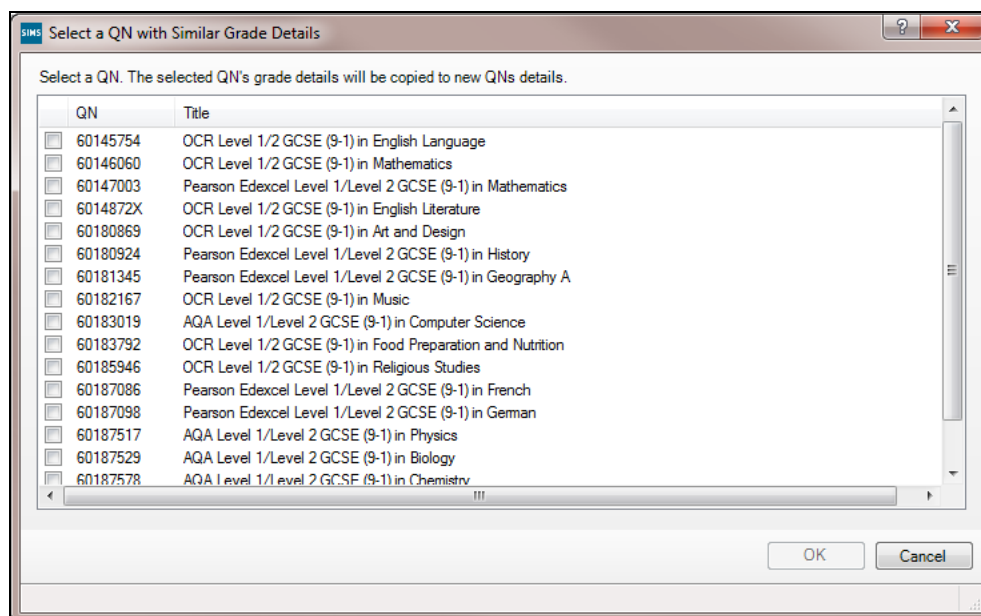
SIMS Select a QN with Similar Grade Details

?

X

Select a QN. The selected QN's grade details will be copied to new QNs details.

| QN | Title |
|---|---|
| 60145754 | OCR Level 1/2 GCSE (9-1) in English Language |
| 60146060 | OCR Level 1/2 GCSE (9-1) in Mathematics |
| 60147003 | Pearson Edexcel Level 1/Level 2 GCSE (9-1) in Mathematics |
| 6014872X | OCR Level 1/2 GCSE (9-1) in English Literature |
| 60180869 | OCR Level 1/2 GCSE (9-1) in Art and Design |
| 60180924 | Pearson Edexcel Level 1/Level 2 GCSE (9-1) in History |
| 60181345 | Pearson Edexcel Level 1/Level 2 GCSE (9-1) in Geography A |
| 60182167 | OCR Level 1/2 GCSE (9-1) in Music |
| 60183019 | AQA Level 1/Level 2 GCSE (9-1) in Computer Science |
| 60183792 | OCR Level 1/2 GCSE (9-1) in Food Preparation and Nutrition |
| 60185946 | OCR Level 1/2 GCSE (9-1) in Religious Studies |
| 60187086 | Pearson Edexcel Level 1/Level 2 GCSE (9-1) in French |
| 60187098 | Pearson Edexcel Level 1/Level 2 GCSE (9-1) in German |
| 60187517 | AQA Level 1/Level 2 GCSE (9-1) in Physics |
| 60187529 | AQA Level 1/Level 2 GCSE (9-1) in Biology |
| 60187578 | AQA Level 1/Level 2 GCSE (9-1) in Chemistry |

OK

Cancel